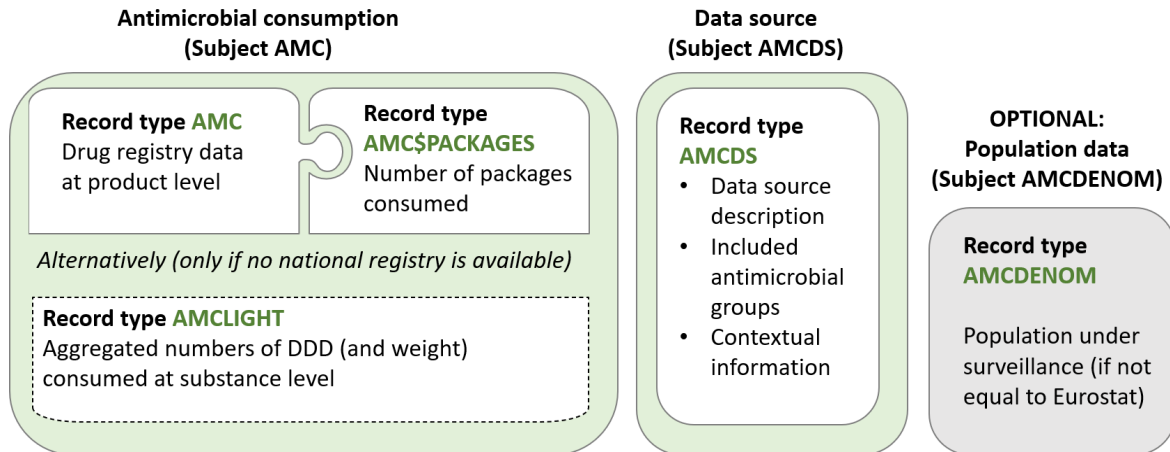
Antimicrobial consumption
(Subject AMC)

Record type AMC
Drug registry data at product level

Record type AMC$PACKAGES
Number of packages consumed

Alternatively (only if no national registry is available)

Record type AMCLIGHT
Aggregated numbers of DDD (and weight) consumed at substance level

Data source
(Subject AMCDS)

Record type AMCDS
• Data source description
• Included antimicrobial groups
• Contextual information

OPTIONAL:
Population data
(Subject AMCDENOM)

Record type AMCDENOM

Population under surveillance (if not equal to Eurostat)